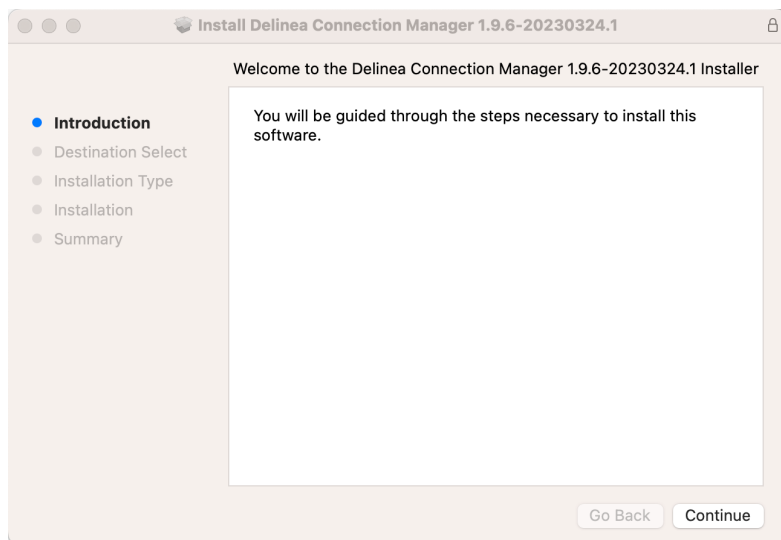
Install Delinea Connection Manager 1.9.6-20230324.1

Welcome to the Delinea Connection Manager 1.9.6-20230324.1 Installer

Introduction
Destination Select
Installation Type
Installation
Summary

You will be guided through the steps necessary to install this software.

Go Back
Continue